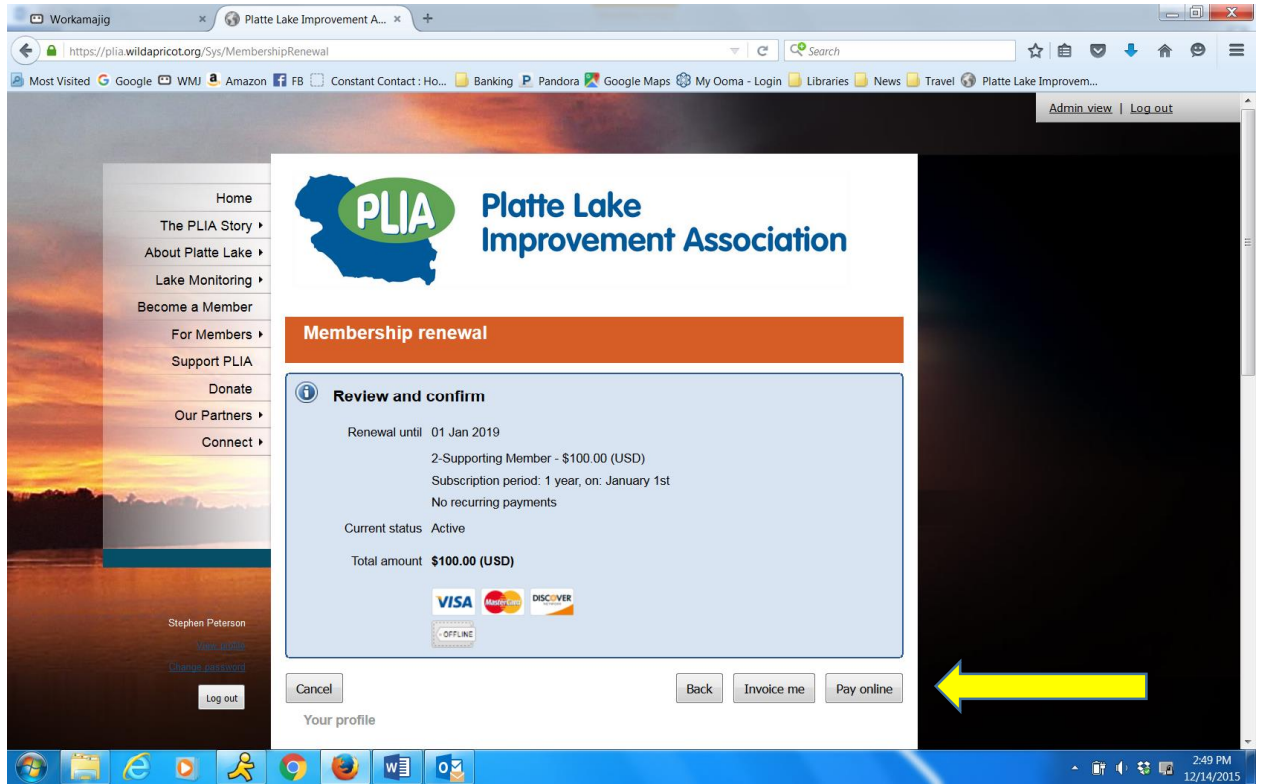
Workamajig ×
Platte Lake Improvement A... ×
+
https://plia.wildapricot.org/Sys/MembershipRenewal
Search
Most Visited Google WMJ Amazon FB Constant Contact : Ho... Banking Pandora Google Maps My Ooma - Login Libraries News Travel Platte Lake Improvem...
Admin view | Log out

Home
The PLIA Story ▸
About Platte Lake ▸
Lake Monitoring ▸
Become a Member
For Members ▸
Support PLIA
Donate
Our Partners ▸
Connect ▸

Stephen Peterson
View profile
Change password
Log out

PLIA
Platte Lake Improvement Association

Membership renewal

Review and confirm

Renewal until 01 Jan 2019
2-Supporting Member - $100.00 (USD)
Subscription period: 1 year, on: January 1st
No recurring payments
Current status Active
Total amount $100.00 (USD)

VISA MasterCard DISCOVER
OFFLINE

Cancel
Back
Invoice me
Pay online

Your profile

2:49 PM
12/14/2015